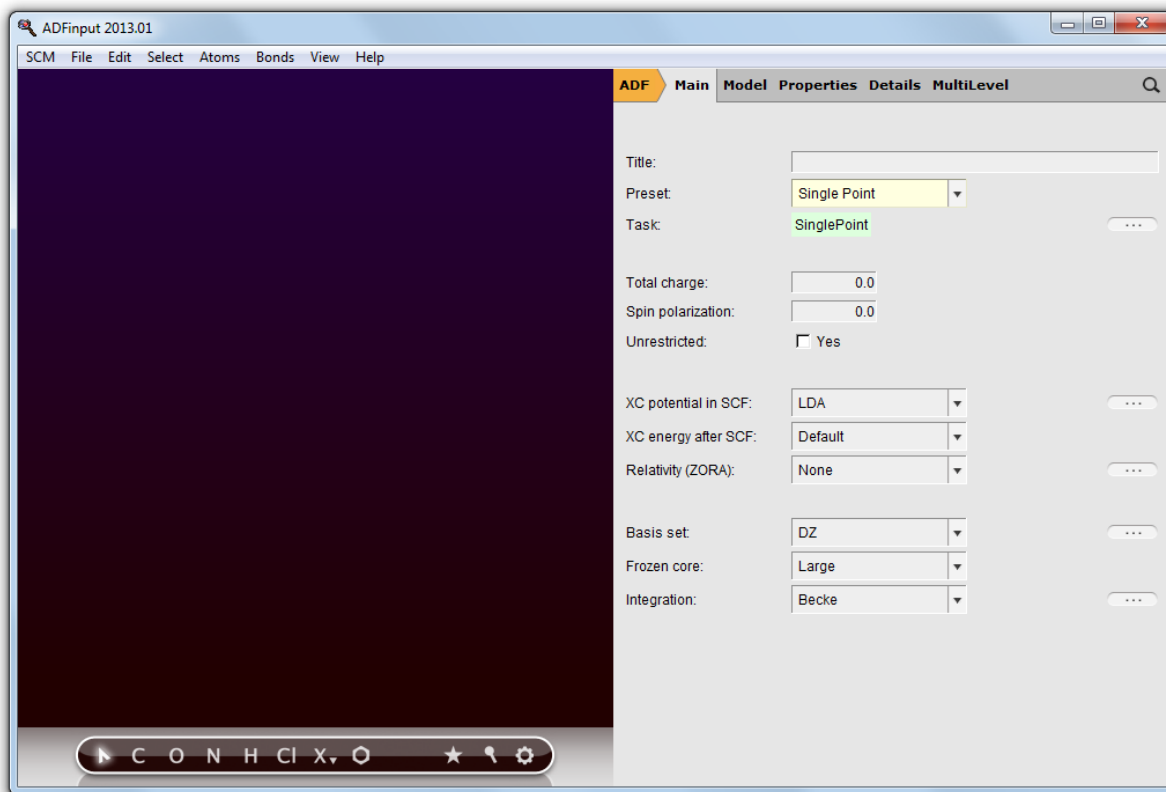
ADFinput 2013.01

SCM File Edit Select Atoms Bonds View Help

ADF Main Model Properties Details MultiLevel

Title:
Preset: Single Point
Task: SinglePoint ...

Total charge: 0.0
Spin polarization: 0.0
Unrestricted: Yes

XC potential in SCF: LDA ...
XC energy after SCF: Default
Relativity (ZORA): None ...

Basis set: DZ ...
Frozen core: Large
Integration: Becke ...

C O N H Cl X